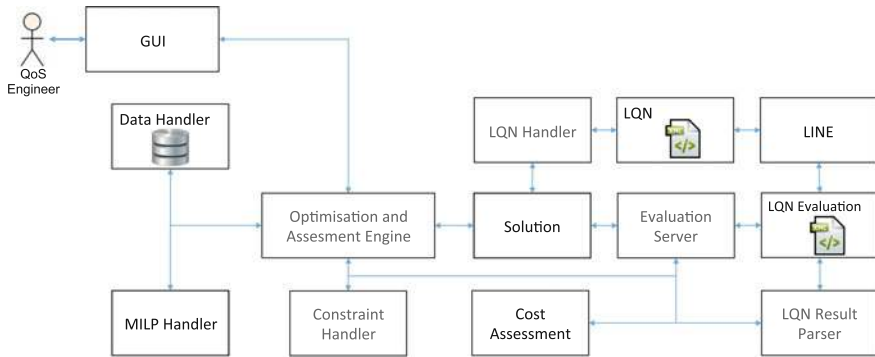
QoS Engineer

GUI

Data Handler

LQN Handler

LQN

LINE

Optimisation and Assesment Engine

Solution

Evaluation Server

LQN Evaluation

MILP Handler

Constraint Handler

Cost Assessment

LQN Result Parser